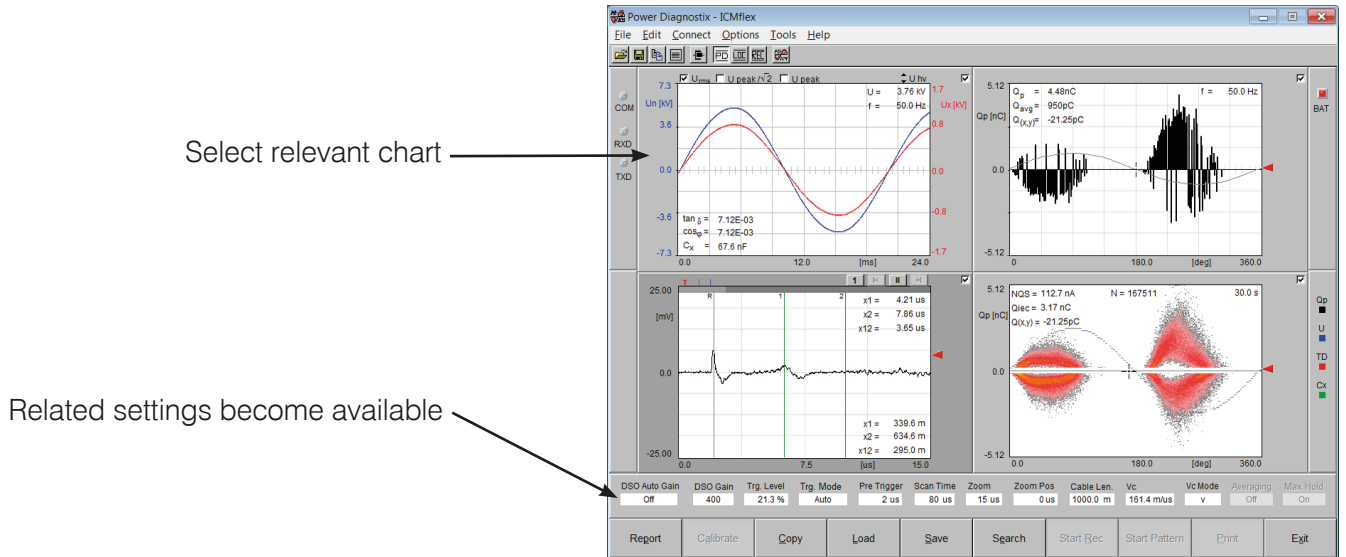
Power Diagnostix - ICMflex

File Edit Connect Options Tools Help

Select relevant chart

Related settings become available

COM
RXD
TXD

$U_{rms}$ U peak/$\sqrt{2}$ U peak U hv

7.3 Un [kV] 3.6 0.0 -3.6 -7.3

U = 3.76 kV
f = 50.0 Hz

1.7 Ux [kV] 0.8 0.0 -0.8 -1.7

tan δ = 7.12E-03
cos φ = 7.12E-03
$C_X$ = 67.6 nF

0.0 12.0 [ms] 24.0

5.12 Qp [nC] 0.0 -5.12

$Q_p$ = 4.48nC
$Q_{avg}$ = 950pC
$Q_{(x,y)}$ = -21.25pC

f = 50.0 Hz

0.0 180.0 [deg] 360.0

BAT

1 |< II >|

25.00 [mV] 0.0 -25.00

R 1 2

x1 = 4.21 us
x2 = 7.86 us
x12 = 3.65 us

x1 = 339.6 m
x2 = 634.6 m
x12 = 295.0 m

0.0 7.5 [us] 15.0

5.12 Qp [nC] 0.0 -5.12

NQS = 112.7 nA
Qiec = 3.17 nC
Q(x,y) = -21.25pC

N = 167511 30.0 s

0.0 180.0 [deg] 360.0

Qp
U
TD
Cx

| DSO Auto Gain | DSO Gain | Trg. Level | Trg. Mode | Pre Trigger | Scan Time | Zoom | Zoom Pos | Cable Len. | Vc | Vc Mode | Averaging | Max.Hold |
|---|---|---|---|---|---|---|---|---|---|---|---|---|
| Off | 400 | 21.3 % | Auto | 2 us | 80 us | 15 us | 0 us | 1000.0 m | 161.4 m/us | v | Off | On |

Report Calibrate Copy Load Save Search Start Rec Start Pattern Print Exit